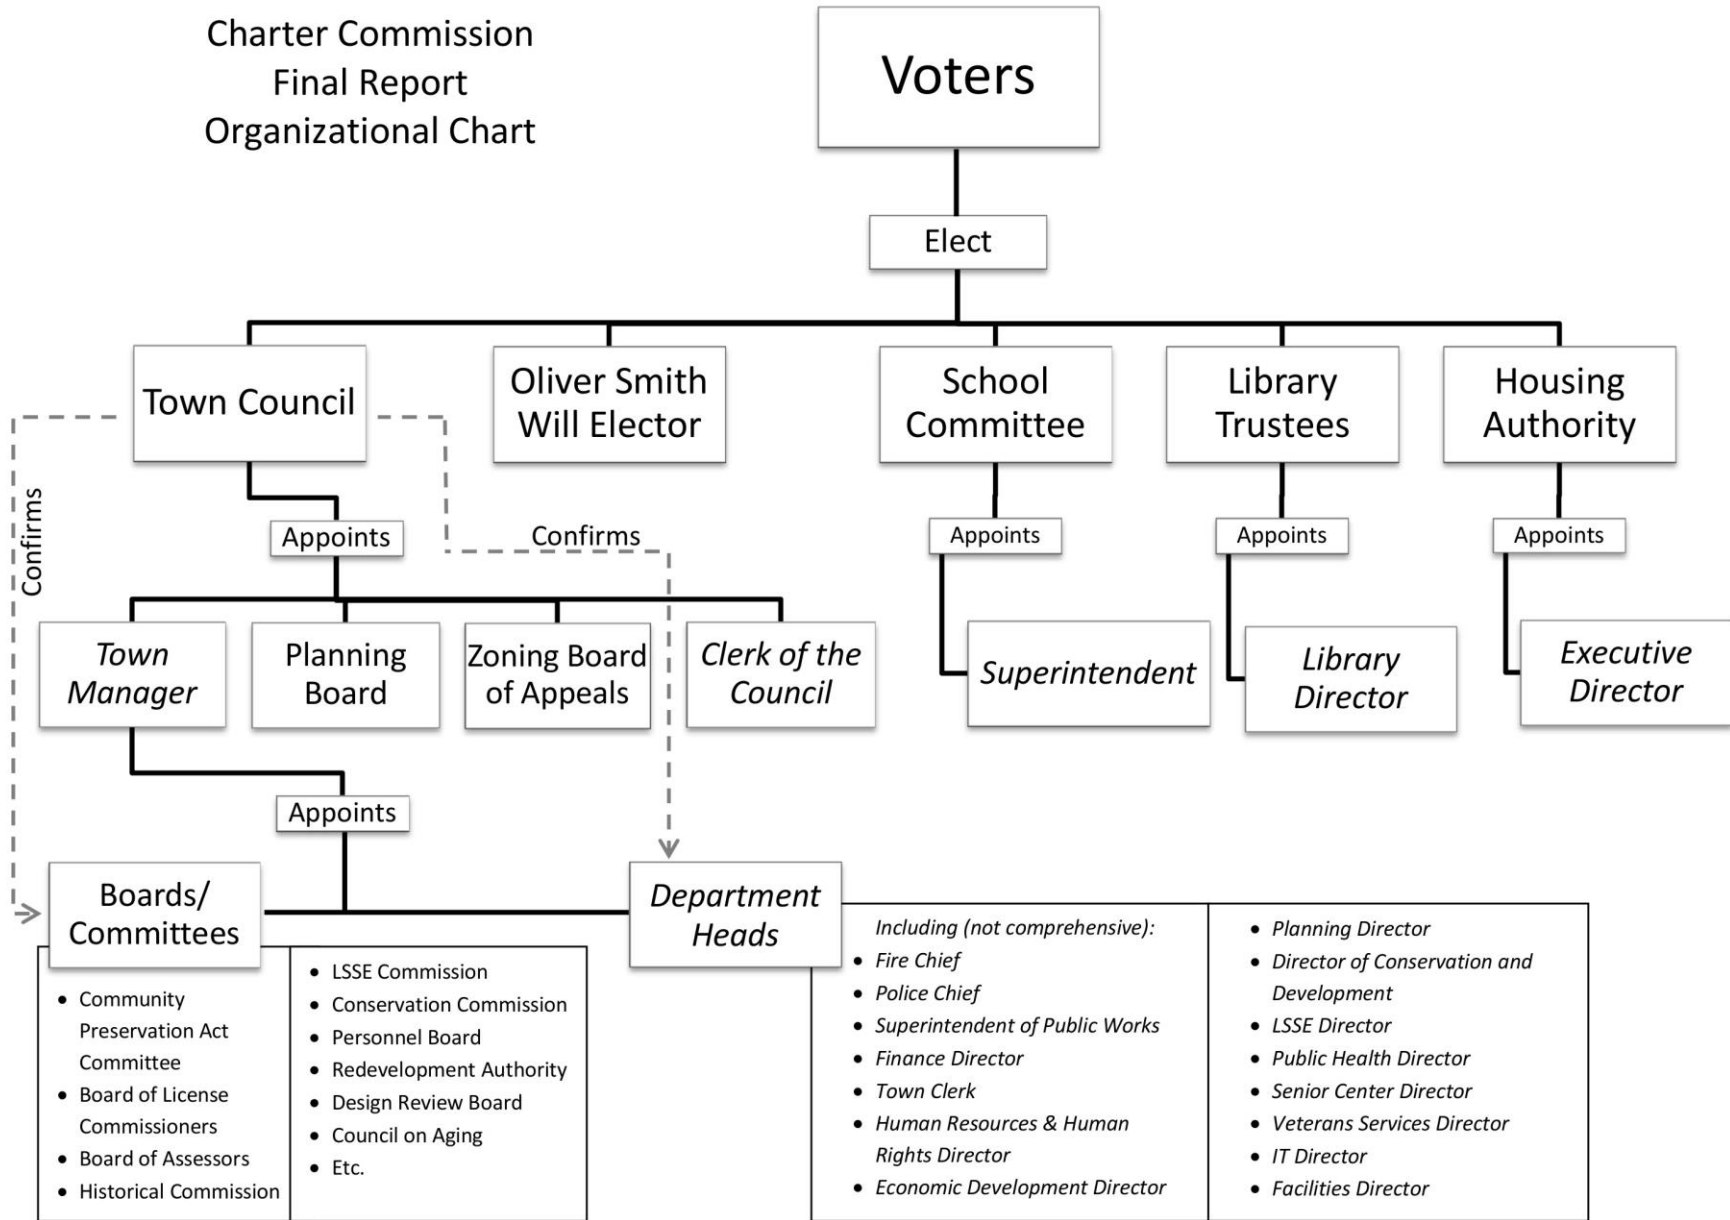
Charter Commission
Final Report
Organizational Chart

Voters

Elect

Town Council

Oliver Smith Will Elector

School Committee

Library Trustees

Housing Authority

Confirms

Appoints

Confirms

Appoints

Appoints

Appoints

Town Manager

Planning Board

Zoning Board of Appeals

Clerk of the Council

Superintendent

Library Director

Executive Director

Appoints

Boards/ Committees

Department Heads

- Community Preservation Act Committee
- Board of License Commissioners
- Board of Assessors
- Historical Commission

- LSSE Commission
- Conservation Commission
- Personnel Board
- Redevelopment Authority
- Design Review Board
- Council on Aging
- Etc.

Including (not comprehensive):
- Fire Chief
- Police Chief
- Superintendent of Public Works
- Finance Director
- Town Clerk
- Human Resources & Human Rights Director
- Economic Development Director

- Planning Director
- Director of Conservation and Development
- LSSE Director
- Public Health Director
- Senior Center Director
- Veterans Services Director
- IT Director
- Facilities Director